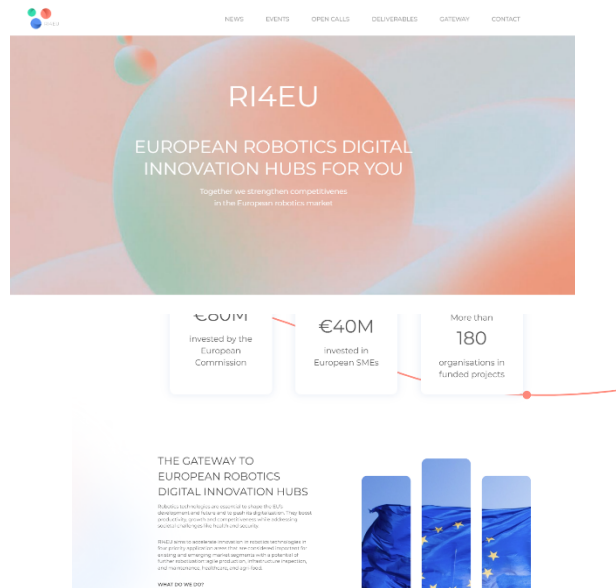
NEWS EVENTS OPEN CALLS DELIVERABLES GATEWAY CONTACT

RI4EU

EUROPEAN ROBOTICS DIGITAL INNOVATION HUBS FOR YOU

Together we strengthen competitivenes in the European robotics market

€80M
invested by the European Commission

€40M
invested in European SMEs

More than
180
organisations in funded projects

THE GATEWAY TO EUROPEAN ROBOTICS DIGITAL INNOVATION HUBS

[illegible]

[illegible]

WHAT DO WE DO?